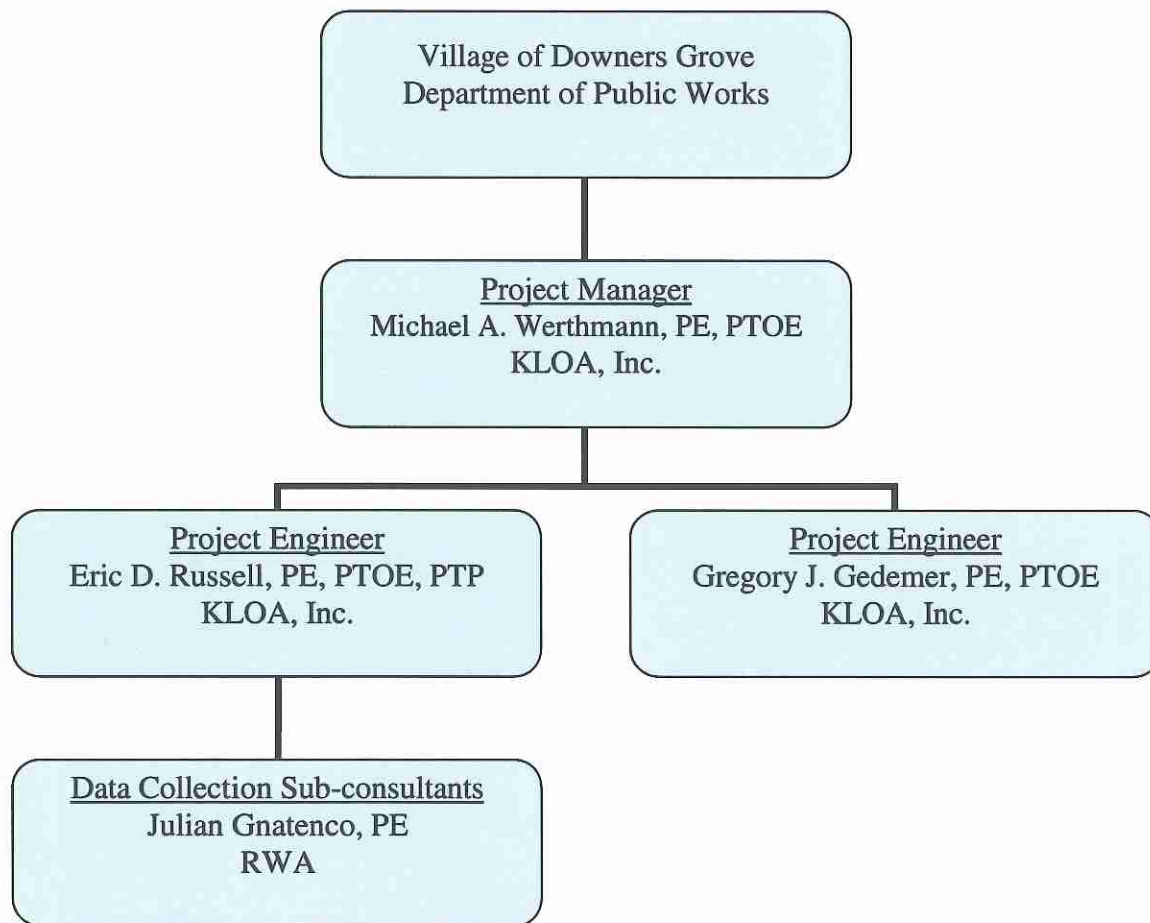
Village of Downers Grove
Department of Public Works

Project Manager
Michael A. Werthmann, PE, PTOE
KLOA, Inc.

Project Engineer
Eric D. Russell, PE, PTOE, PTP
KLOA, Inc.

Project Engineer
Gregory J. Gedemer, PE, PTOE
KLOA, Inc.

Data Collection Sub-consultants
Julian Gnatenco, PE
RWA